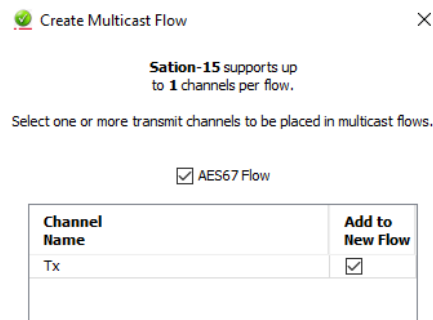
Create Multicast Flow

×

**Sation-15** supports up to **1** channels per flow.

Select one or more transmit channels to be placed in multicast flows.

☑ AES67 Flow

| Channel Name | Add to New Flow |
|---|---|
| Tx | ☑ |